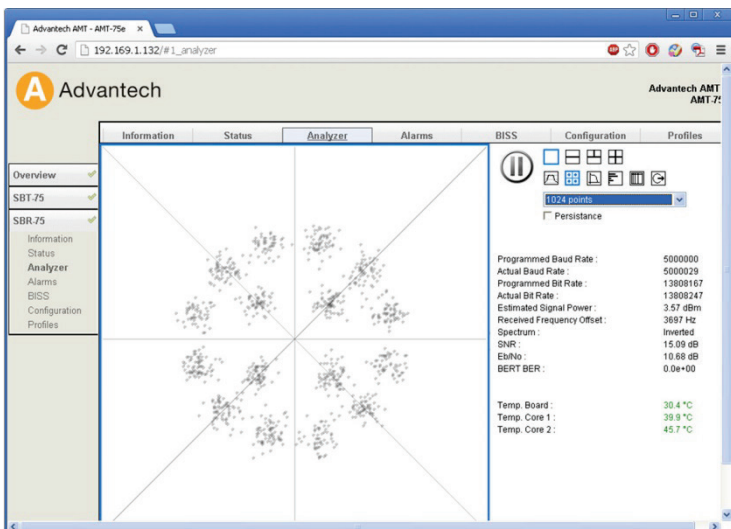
Advantech AMT - AMT-75e ×

192.169.1.132/#1_analyzer

Advantech

Advantech AMT
AMT-75

Information | Status | Analyzer | Alarms | BISS | Configuration | Profiles

Overview
SBT-75
SBR-75
Information
Status
Analyzer
Alarms
BISS
Configuration
Profiles

1024 points
Persistance

| | |
|---|---|
| Programmed Baud Rate : | 5000000 |
| Actual Baud Rate : | 5000029 |
| Programmed Bit Rate : | 13808167 |
| Actual Bit Rate : | 13808247 |
| Estimated Signal Power : | 3.57 dBm |
| Received Frequency Offset : | 3697 Hz |
| Spectrum : | Inverted |
| SNR : | 15.09 dB |
| Eb/No : | 10.68 dB |
| BERT BER : | 0.0e+00 |

| | |
|---|---|
| Temp. Board : | 30.4 °C |
| Temp. Core 1 : | 39.9 °C |
| Temp. Core 2 : | 45.7 °C |